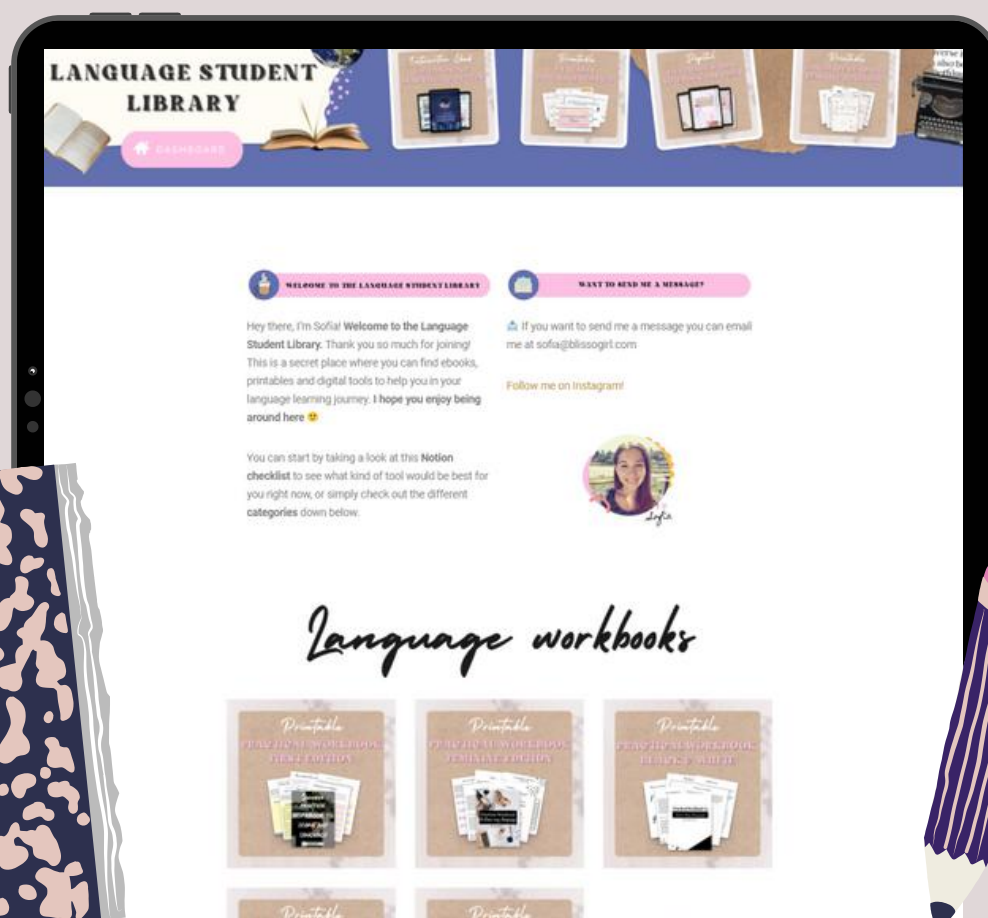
LANGUAGE STUDENT LIBRARY

DASHBOARD

WELCOME TO THE LANGUAGE STUDENT LIBRARY

Hey there, I'm Sofia! Welcome to the Language Student Library. Thank you so much for joining! This is a secret place where you can find ebooks, printables and digital tools to help you in your language learning journey. I hope you enjoy being around here 🙂

You can start by taking a look at this Notion checklist to see what kind of tool would be best for you right now, or simply check out the different categories down below.

WANT TO SEND ME A MESSAGE?

📩 If you want to send me a message you can email me at sofia@blissogirl.com

Follow me on Instagram!

Sofia

Language workbooks

Printable
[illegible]

Printable
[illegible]

Printable
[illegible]

Printable

Printable